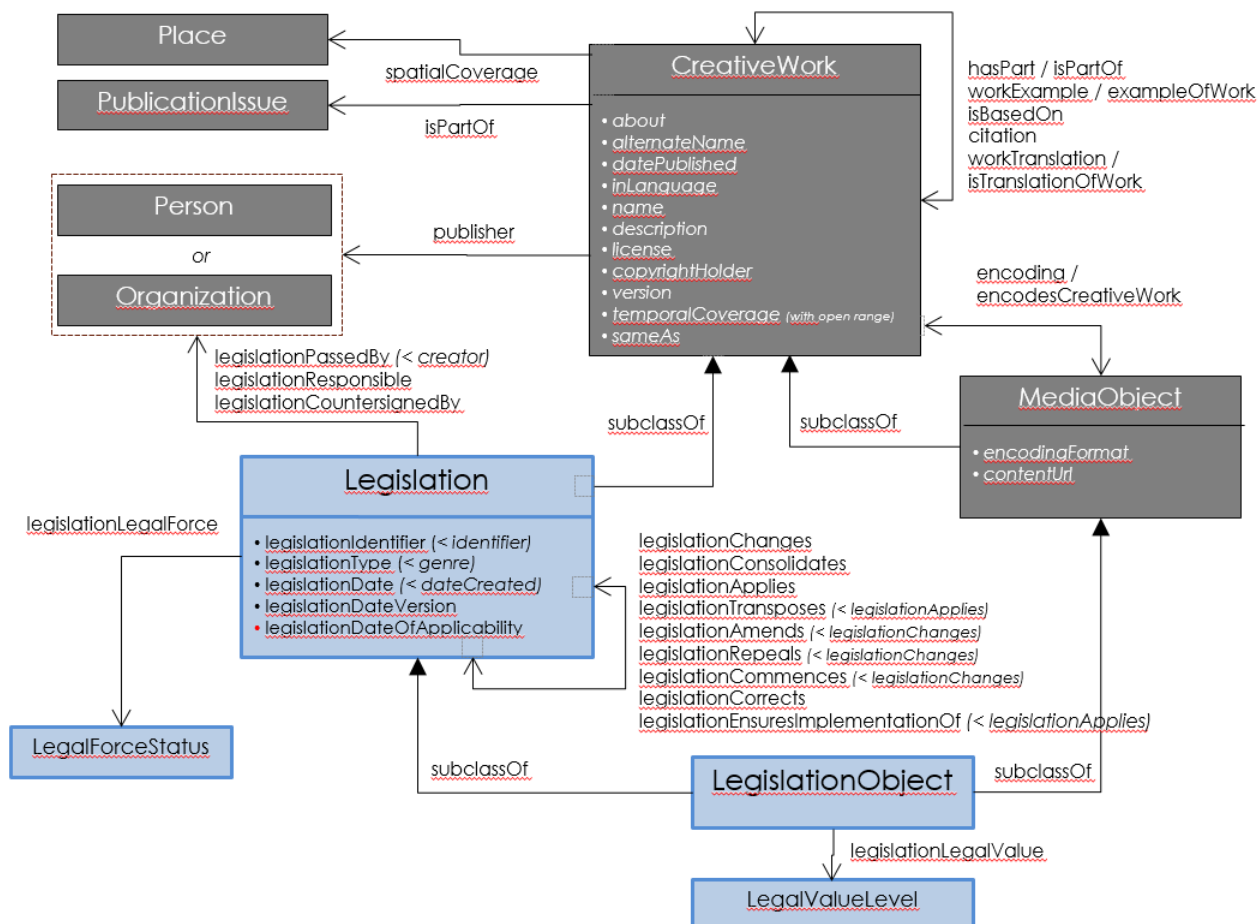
Place

PublicationIssue

spatialCoverage

isPartOf

CreativeWork

• about
• alternateName
• datePublished
• inLanguage
• name
• description
• license
• copyrightHolder
• version
• temporalCoverage (with open range)
• sameAs

hasPart / isPartOf
workExample / exampleOfWork
isBasedOn
citation
workTranslation /
isTranslationOfWork

Person

or

Organization

publisher

encoding /
encodesCreativeWork

legislationPassedBy (< creator)
legislationResponsible
legislationCountersignedBy

MediaObject

• encodingFormat
• contentUrl

subclassOf

subclassOf

Legislation

legislationLegalForce

• legislationIdentifier (< identifier)
• legislationType (< genre)
• legislationDate (< dateCreated)
• legislationDateVersion
• legislationDateOfApplicability

legislationChanges
legislationConsolidates
legislationApplies
legislationTransposes (< legislationApplies)
legislationAmends (< legislationChanges)
legislationRepeals (< legislationChanges)
legislationCommences (< legislationChanges)
legislationCorrects
legislationEnsuresImplementationOf (< legislationApplies)

LegalForceStatus

subclassOf

LegislationObject

subclassOf

legislationLegalValue

LegalValueLevel